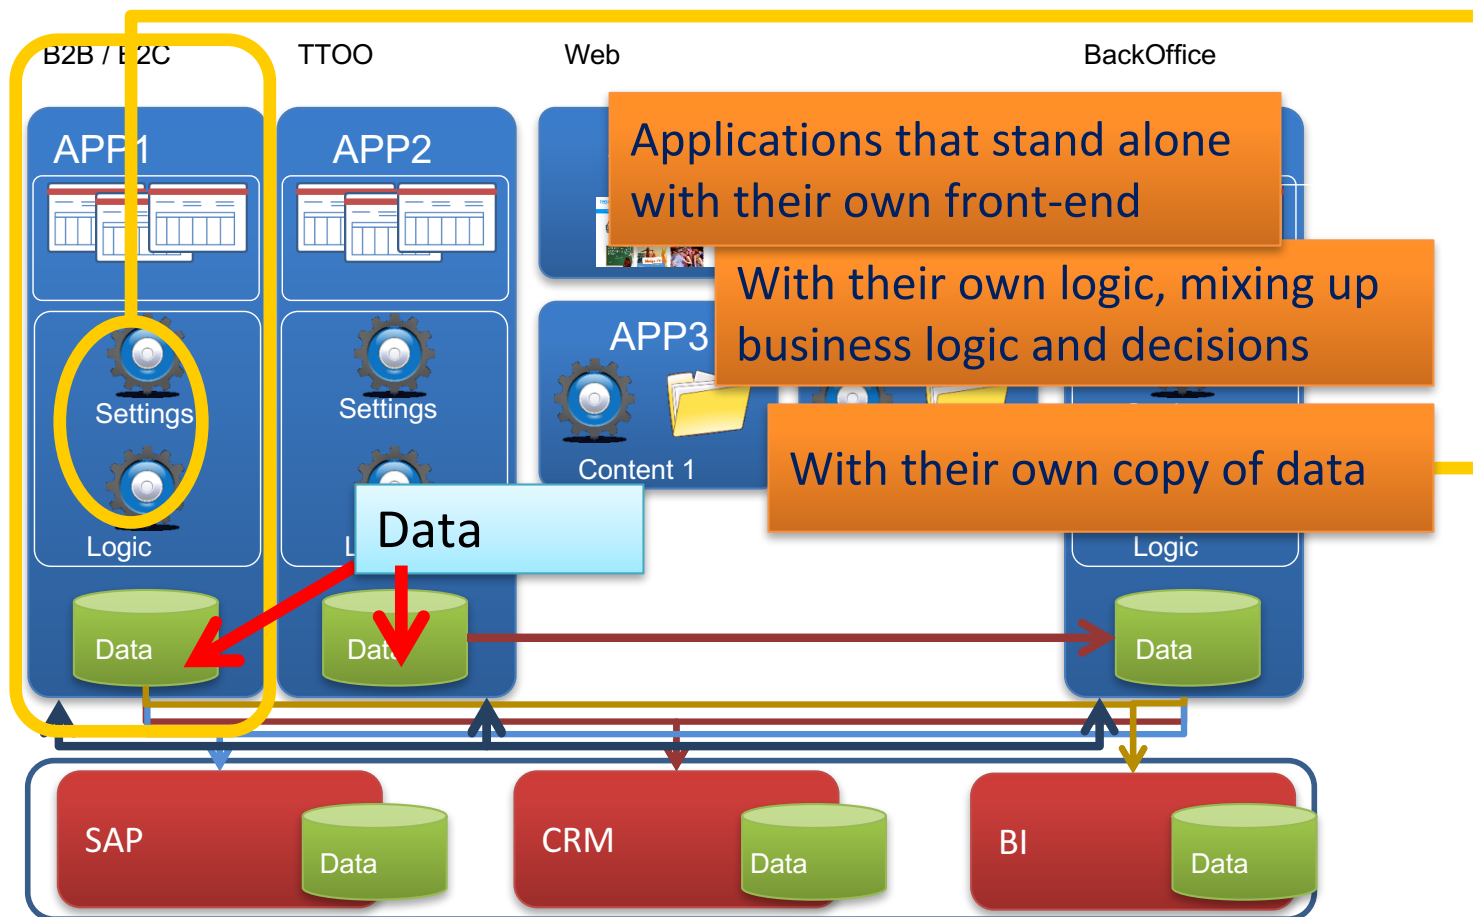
B2B / B2C
TTOO
Web
BackOffice

APP1
APP2

Applications that stand alone with their own front-end

With their own logic, mixing up business logic and decisions

APP3

Settings
Settings
Content 1

With their own copy of data

Logic
Data
Logic

Data
Data
Data

SAP
Data
CRM
Data
BI
Data